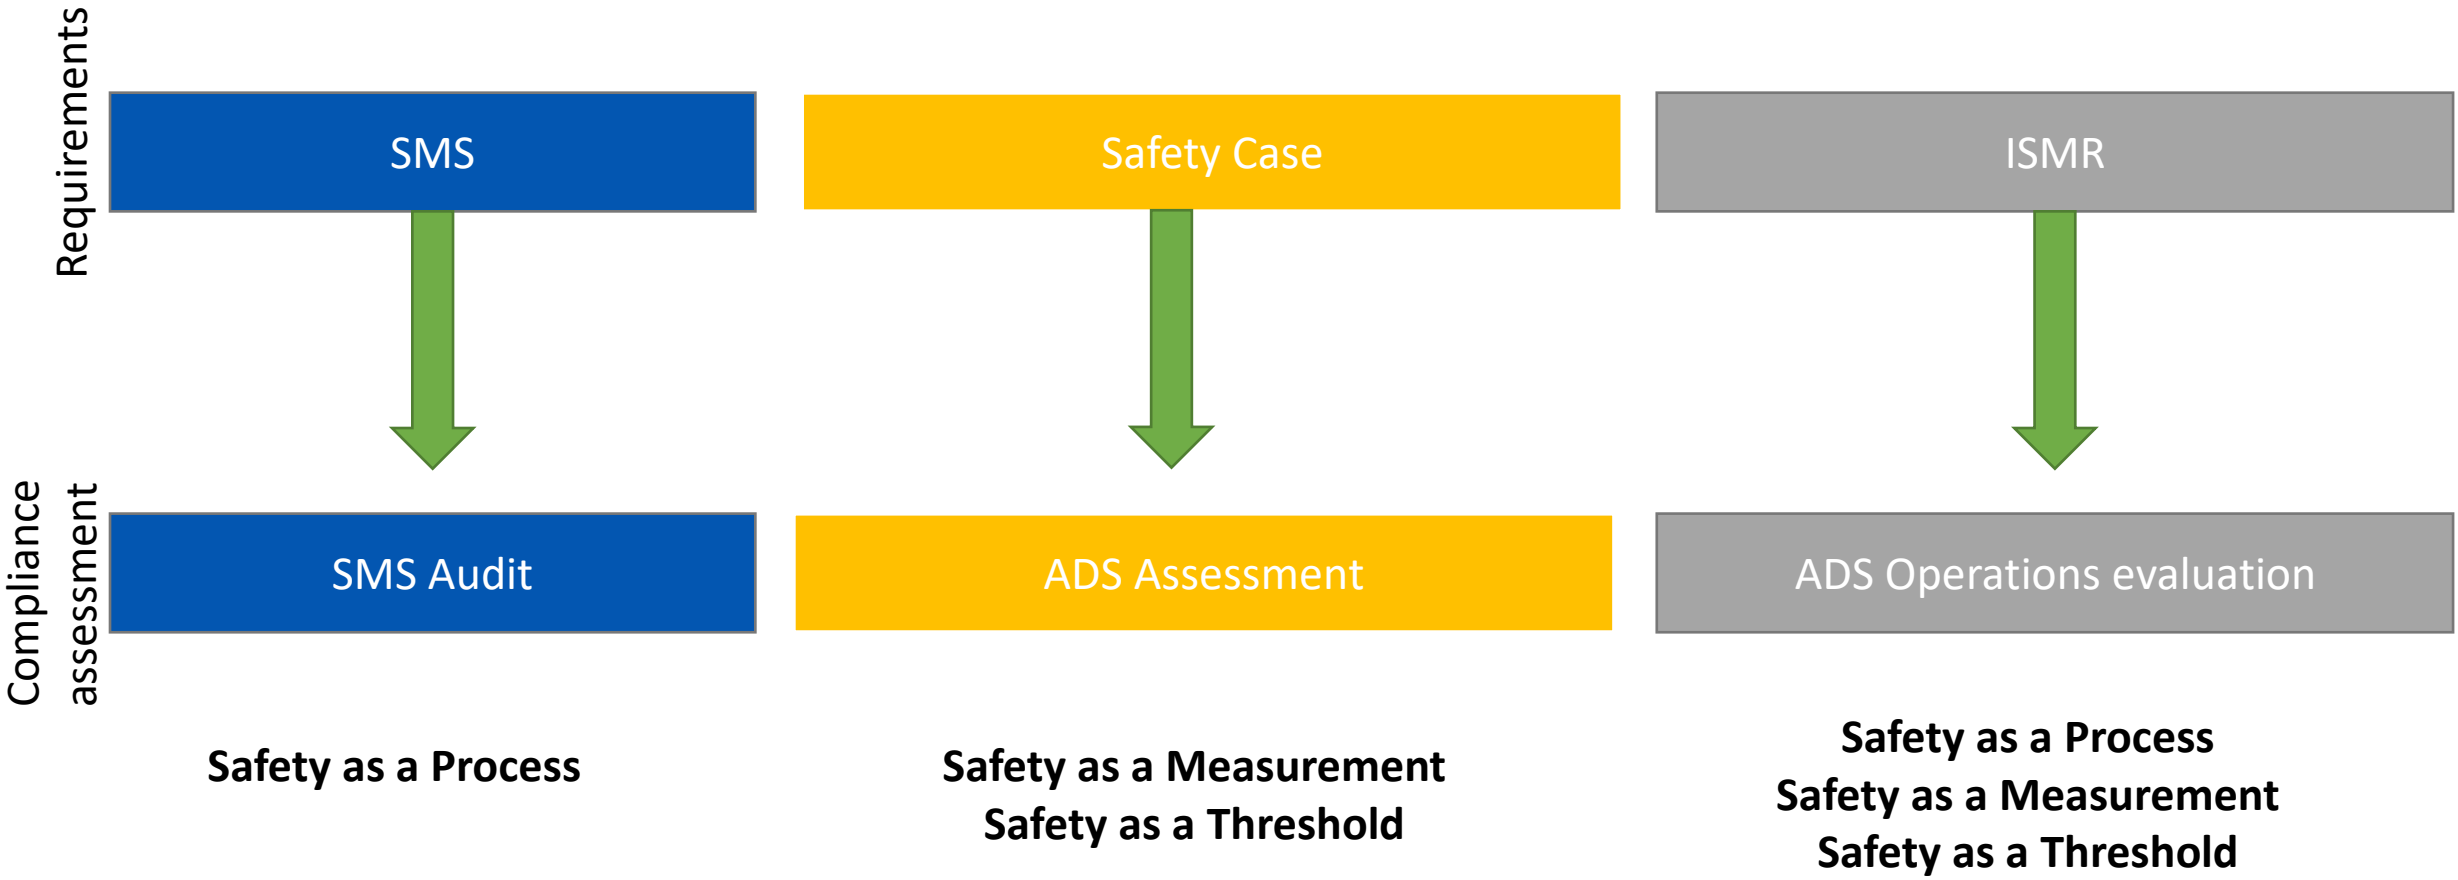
Requirements

SMS

Safety Case

ISMR

Compliance assessment

SMS Audit

ADS Assessment

ADS Operations evaluation

Safety as a Process

Safety as a Measurement
Safety as a Threshold

Safety as a Process
Safety as a Measurement
Safety as a Threshold